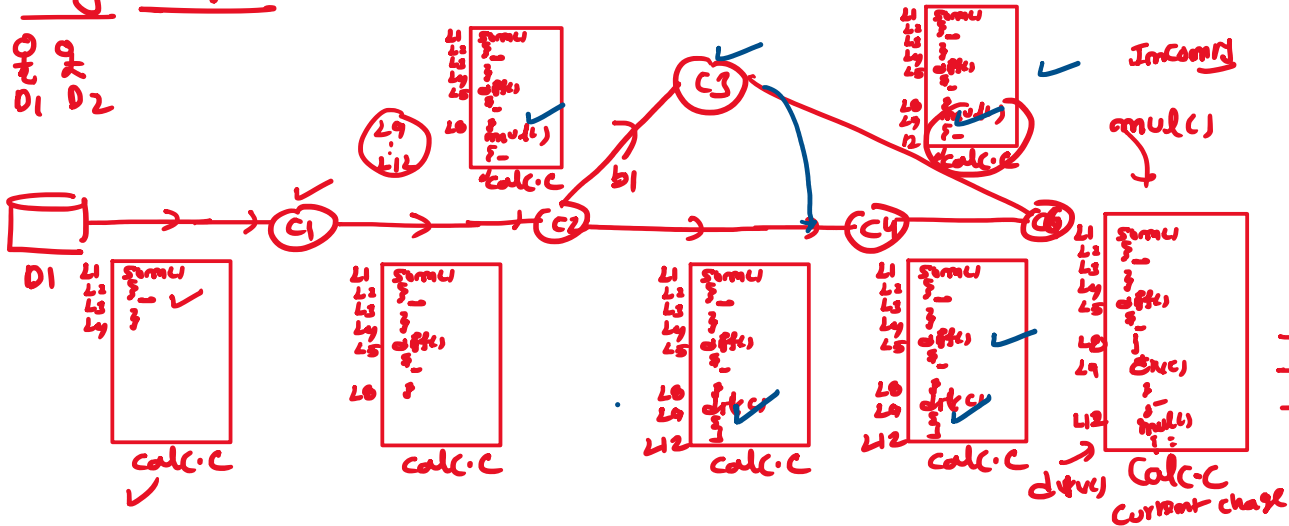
D1 D2

L9
:
L12

L1 sum()
L2 {
L3 }
L4 diff()
L5 {
L6 }
L7 mul()
L8 {
calc.c

C3

b1

L1 sum()
L2 {
L3 }
L4
L5 diff()
L6 {
L7 mul()
L8 {
L12
calc.c

Incomming

mul()

D1

C1

C2

C4

C5

L1 sum()
L2 {
L3 }
L4
calc.c

L1 sum()
L2 {
L3 }
L4 diff()
L5 {
L6 }
calc.c

L1 sum()
L2 {
L3 }
L4 diff()
L5 {
L6 }
L9 div()
L12 }
calc.c

L1 sum()
L2 {
L3 }
L4 diff()
L5 {
L6 }
L9 div()
L12 }
calc.c

L1 sum()
L2 {
L3 }
L4 diff()
L5 {
L6 }
L9 div()
}
L12 mul()
}
div()
calc.c
current change